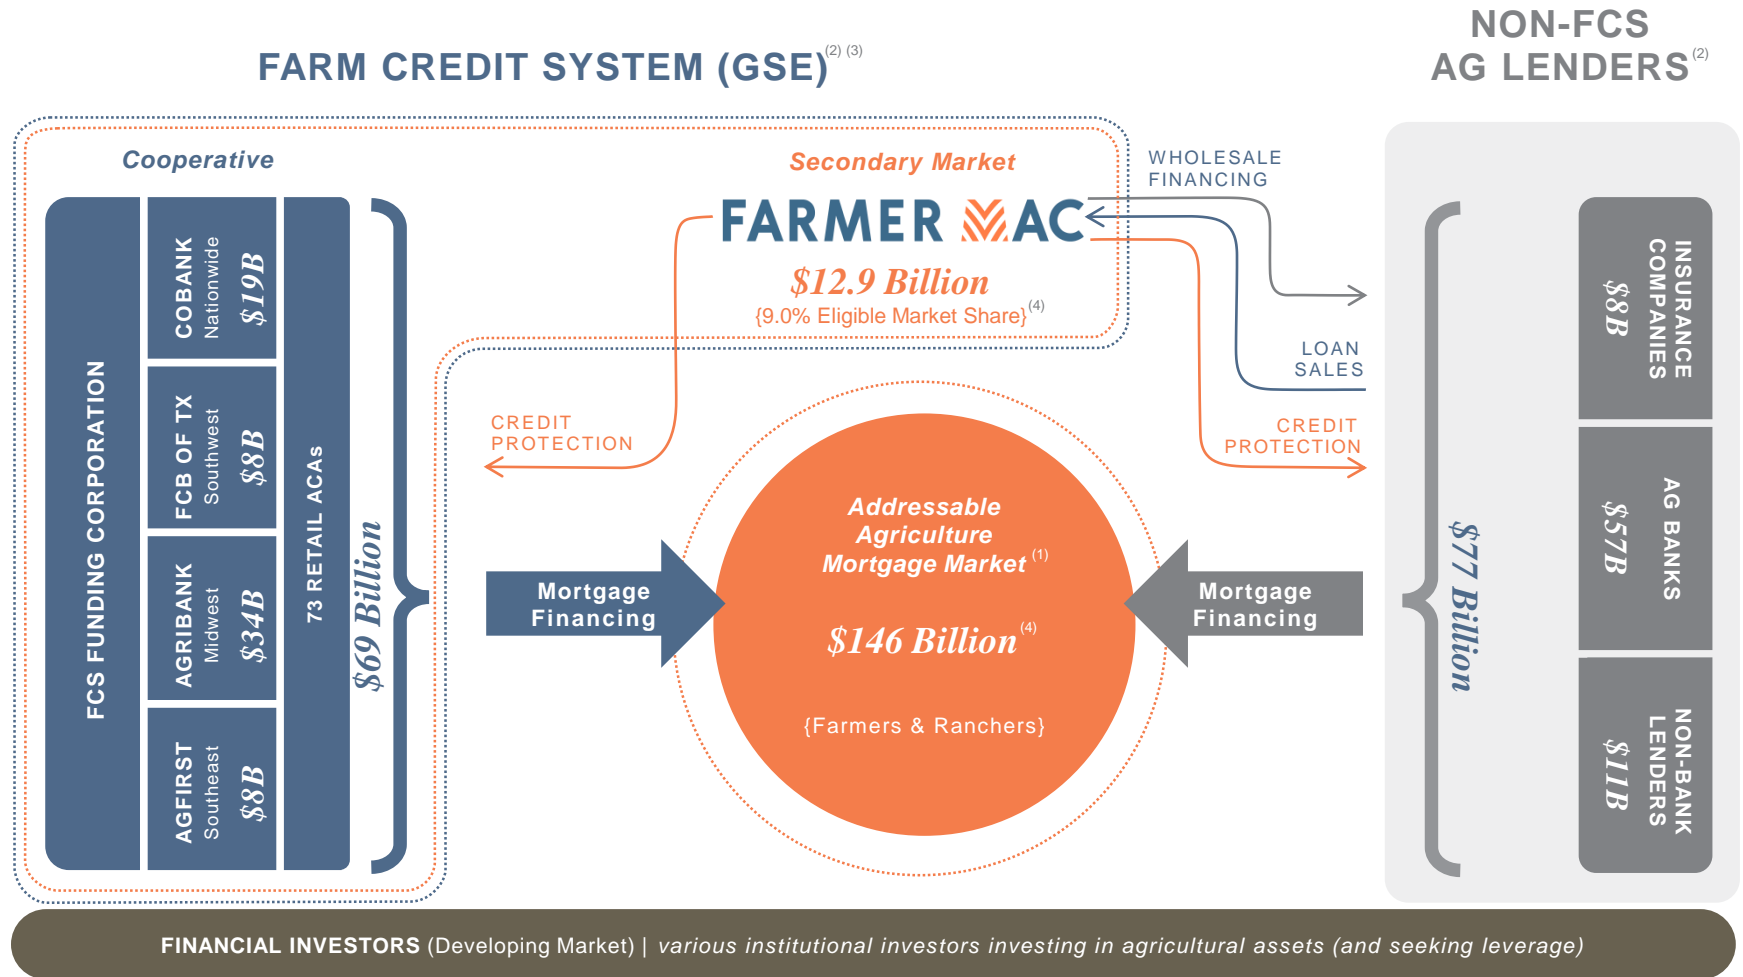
FARM CREDIT SYSTEM (GSE)$^{(2)\ (3)}$

NON-FCS AG LENDERS$^{(2)}$

Cooperative

Secondary Market

FARMER MAC

$12.9 Billion

{9.0% Eligible Market Share}$^{(4)}$

WHOLESALE FINANCING

LOAN SALES

CREDIT PROTECTION

CREDIT PROTECTION

FCS FUNDING CORPORATION

COBANK Nationwide $19B

FCB OF TX Southwest $8B

AGRIBANK Midwest $34B

AGFIRST Southeast $8B

73 RETAIL ACAs

$69 Billion

Mortgage Financing

Addressable Agriculture Mortgage Market$^{(1)}$

$146 Billion$^{(4)}$

{Farmers & Ranchers}

Mortgage Financing

$77 Billion

INSURANCE COMPANIES $8B

AG BANKS $57B

NON-BANK LENDERS $11B

FINANCIAL INVESTORS (Developing Market) | various institutional investors investing in agricultural assets (and seeking leverage)